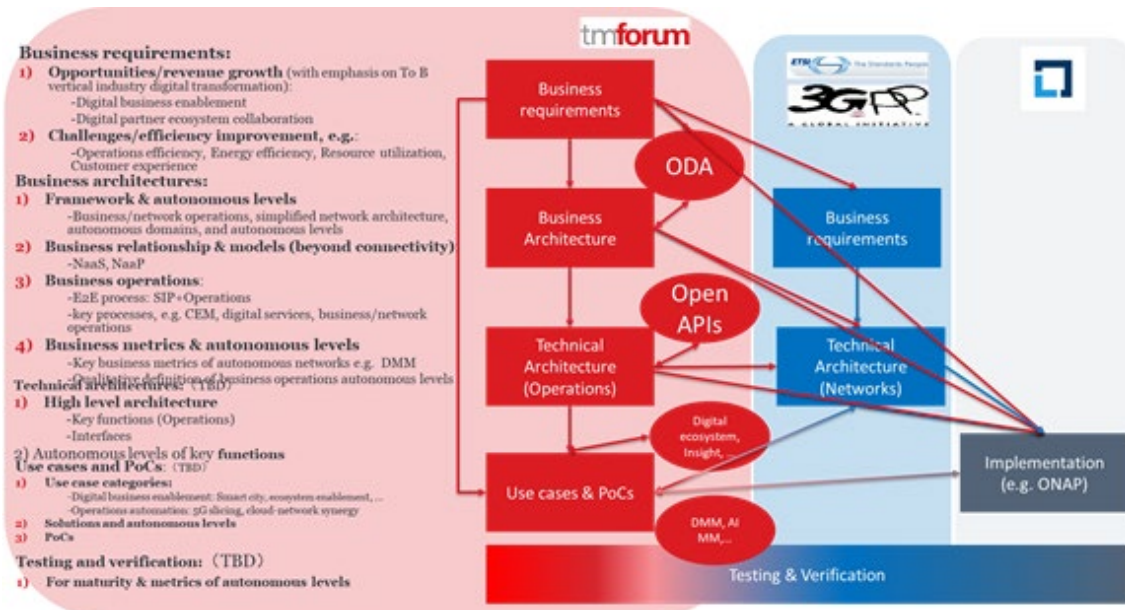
Business requirements:

1) Opportunities/revenue growth (with emphasis on To B vertical industry digital transformation):
-Digital business enablement
-Digital partner ecosystem collaboration

2) Challenges/efficiency improvement, e.g.:
-Operations efficiency, Energy efficiency, Resource utilization, Customer experience

Business architectures:

1) Framework & autonomous levels
-Business/network operations, simplified network architecture, autonomous domains, and autonomous levels

2) Business relationship & models (beyond connectivity):
-NaaS, NaaP

3) Business operations:
-E2E process: SIP+Operations
-key processes, e.g. CEM, digital services, business/network operations

4) Business metrics & autonomous levels
-Key business metrics of autonomous networks e.g. DMM
-Qualitative definition of business operations autonomous levels

Technical architectures (TBD)

1) High level architecture
-Key functions (Operations)
-Interfaces

2) Autonomous levels of key functions

Use cases and PoCs: (TBD)

1) Use case categories:
-Digital business enablement: Smart city, ecosystem enablement, ...
-Operations automation: 5G slicing, cloud-network synergy

2) Solutions and autonomous levels

3) PoCs

Testing and verification: (TBD)

1) For maturity & metrics of autonomous levels

tmforum

Business requirements

ODA

Business Architecture

Open APIs

Technical Architecture (Operations)

Digital ecosystem, Insight, ...

Use cases & PoCs

DMM, AI MM,...

ETSI The Standards People

3GPP A GLOBAL INITIATIVE

Business requirements

Technical Architecture (Networks)

Implementation (e.g. ONAP)

Testing & Verification